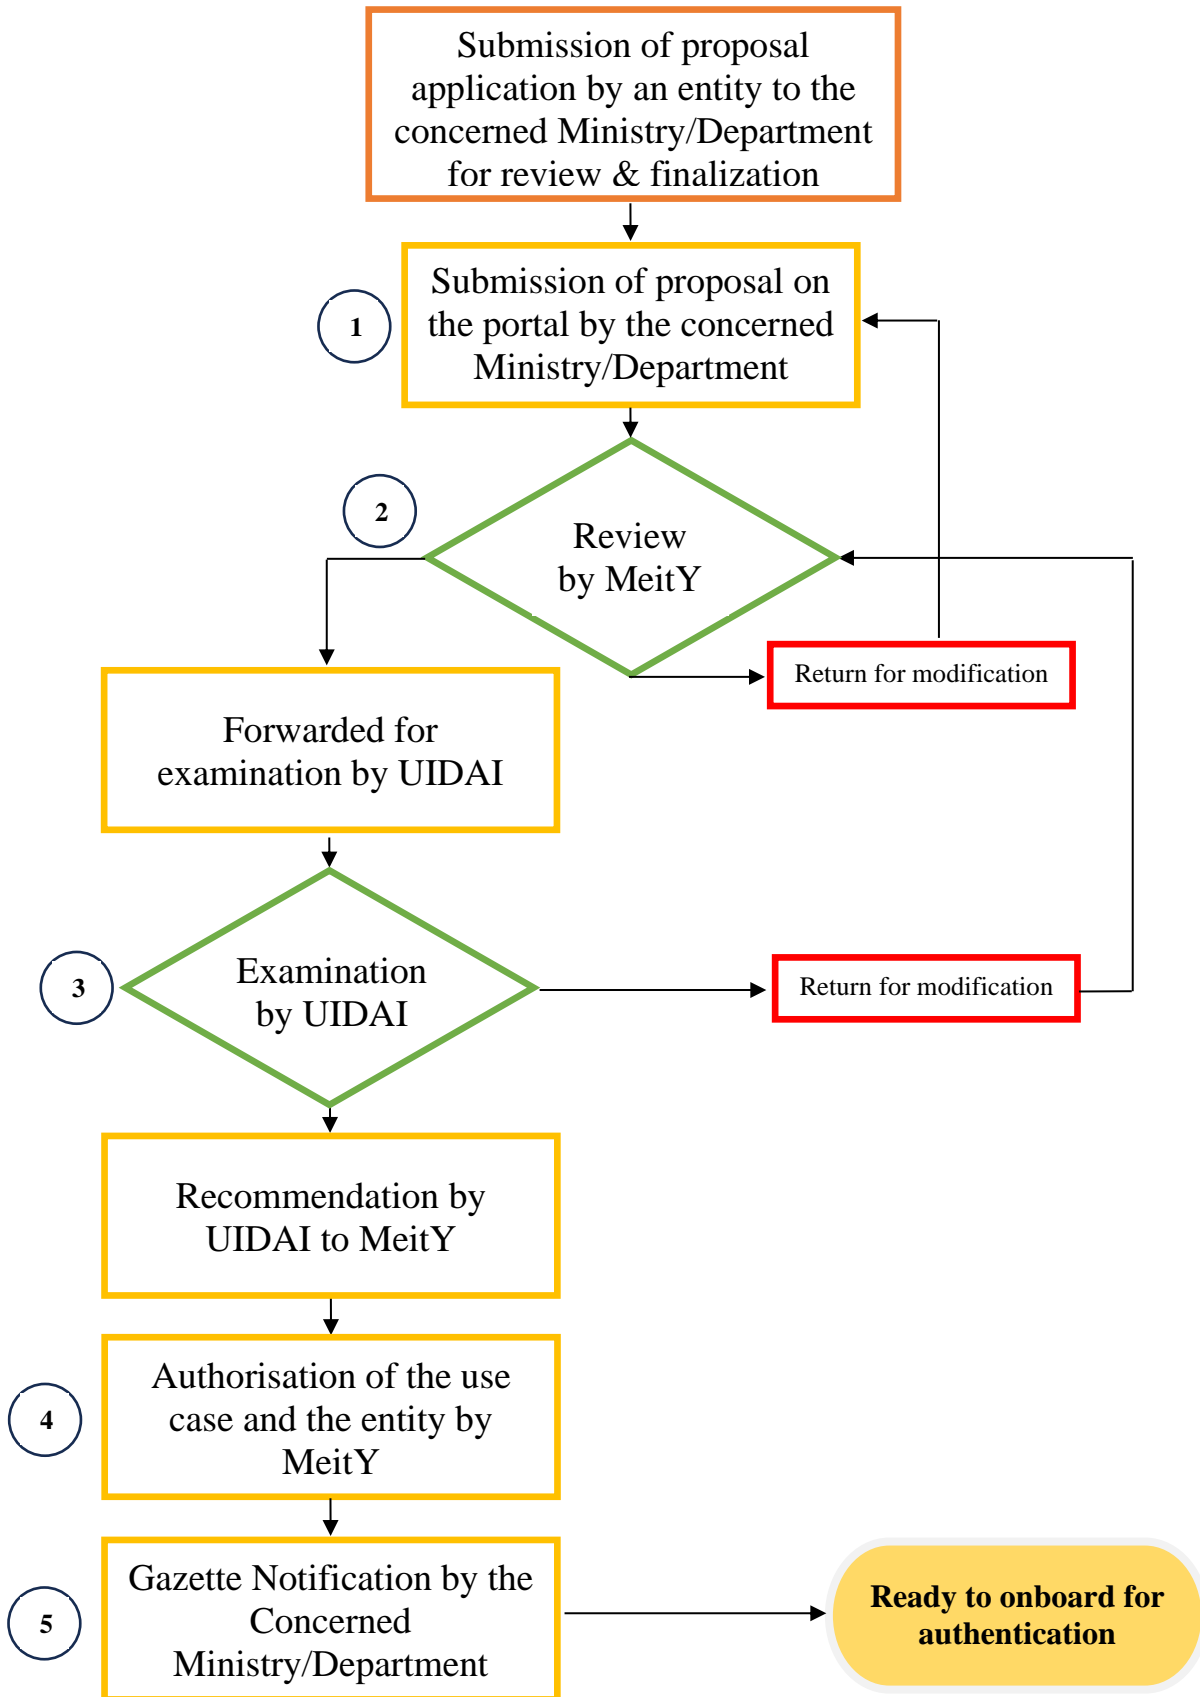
Submission of proposal application by an entity to the concerned Ministry/Department for review & finalization

1

Submission of proposal on the portal by the concerned Ministry/Department

2

Review by MeitY

Return for modification

Forwarded for examination by UIDAI

3

Examination by UIDAI

Return for modification

Recommendation by UIDAI to MeitY

4

Authorisation of the use case and the entity by MeitY

5

Gazette Notification by the Concerned Ministry/Department

Ready to onboard for authentication